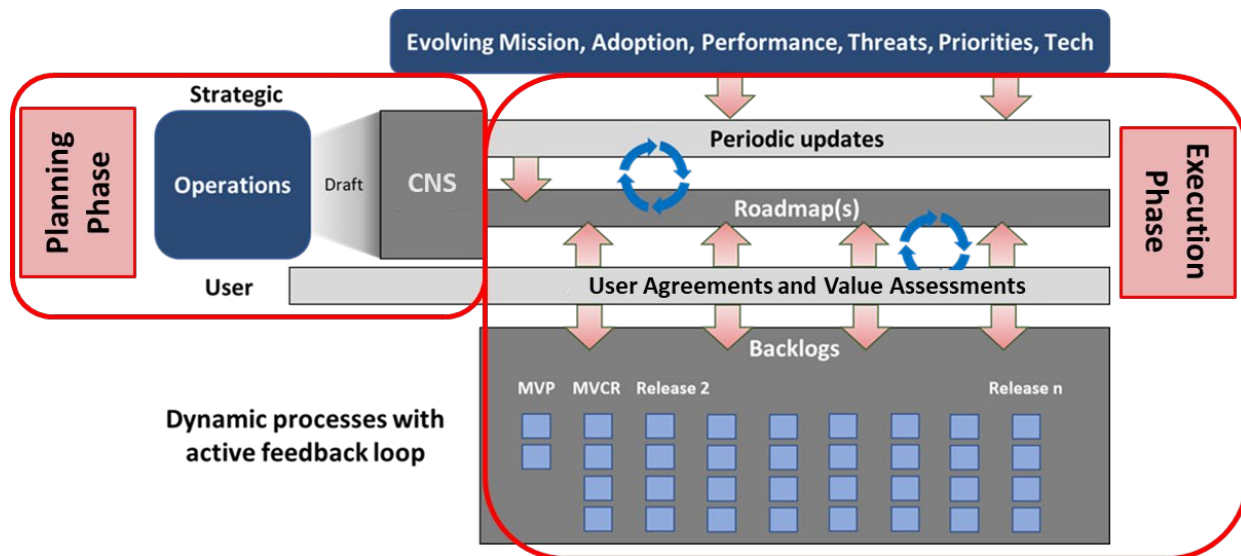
Evolving Mission, Adoption, Performance, Threats, Priorities, Tech

Planning Phase

Strategic

Operations

Draft

CNS

User

Periodic updates

Roadmap(s)

User Agreements and Value Assessments

Backlogs

MVP

MVCR

Release 2

Release n

Execution Phase

Dynamic processes with active feedback loop